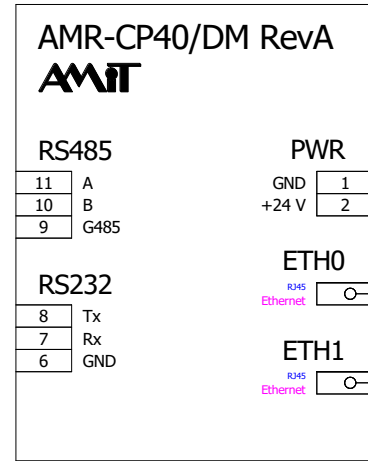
AMR-CP40/DM RevA

AMiT

RS485

| 11 | A |
|---|---|
| 10 | B |
| 9 | G485 |

PWR

| GND | 1 |
|---|---|
| +24 V | 2 |

ETH0

RJ45
Ethernet

RS232

| 8 | Tx |
|---|---|
| 7 | Rx |
| 6 | GND |

ETH1

RJ45
Ethernet